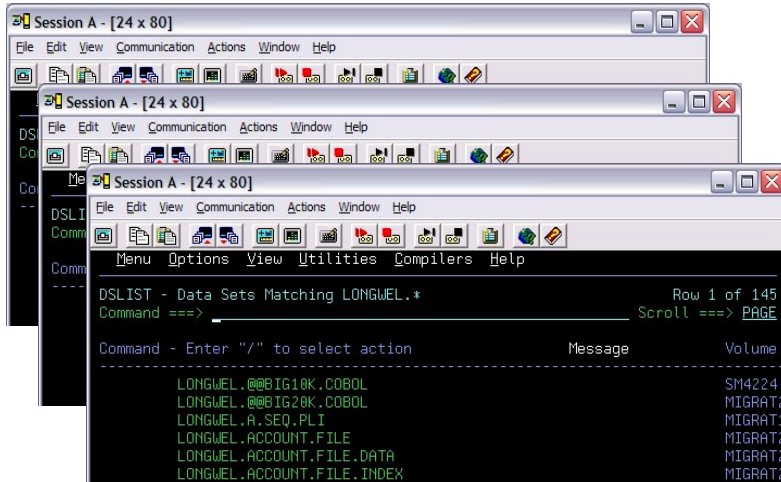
Session A - [24 x 80]
File Edit View Communication Actions Window Help

DSL
Com

Co
--

Session A - [24 x 80]
File Edit View Communication Actions Window Help

Me

DSLI
Comm

Comm
----

Session A - [24 x 80]
File Edit View Communication Actions Window Help

Menu Options View Utilities Compilers Help

DSLIST - Data Sets Matching LONGWEL.* Row 1 of 145
Command ===> Scroll ===> PAGE

Command - Enter "/" to select action Message Volume
-------------------------------------------------------------------------------
LONGWEL.@@BIG10K.COBOL SM4224
LONGWEL.@@BIG20K.COBOL MIGRAT
LONGWEL.A.SEQ.PLI MIGRAT
LONGWEL.ACCOUNT.FILE MIGRAT
LONGWEL.ACCOUNT.FILE.DATA MIGRAT
LONGWEL.ACCOUNT.FILE.INDEX MIGRAT